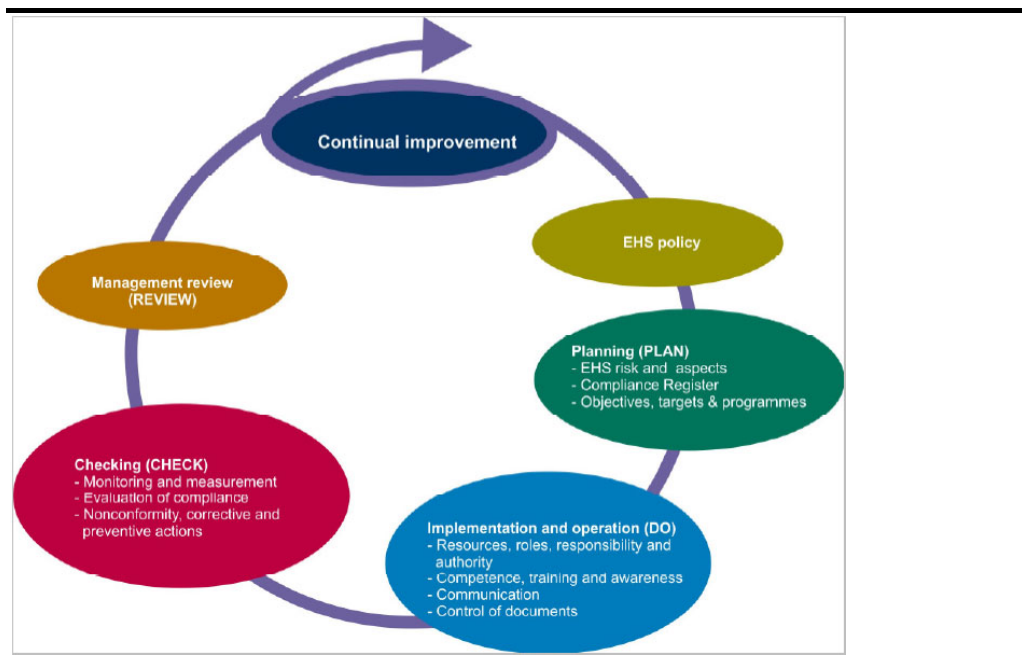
Continual improvement

EHS policy

Planning (PLAN)
- EHS risk and aspects
- Compliance Register
- Objectives, targets & programmes

Implementation and operation (DO)
- Resources, roles, responsibility and authority
- Competence, training and awareness
- Communication
- Control of documents

Checking (CHECK)
- Monitoring and measurement
- Evaluation of compliance
- Nonconformity, corrective and preventive actions

Management review (REVIEW)